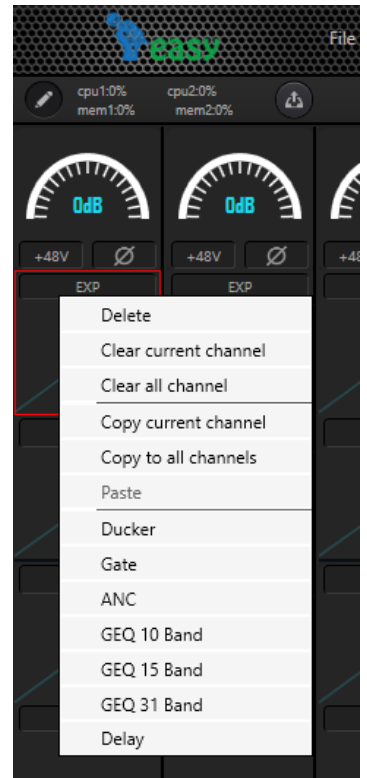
easy

File

cpu1:0%
mem1:0%

cpu2:0%
mem2:0%

0dB

0dB

+48V

Ø

+48V

Ø

+48

EXP

EXP

Delete

Clear current channel

Clear all channel

Copy current channel

Copy to all channels

Paste

Ducker

Gate

ANC

GEQ 10 Band

GEQ 15 Band

GEQ 31 Band

Delay